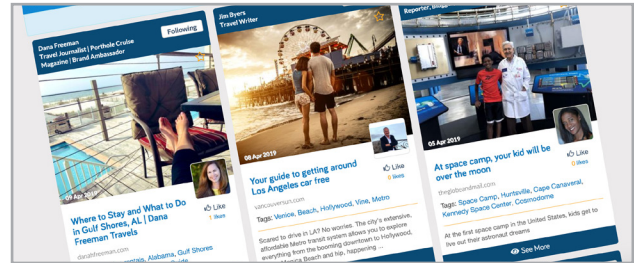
Dana Freeman
Travel Journalist | Porthole Cruise Magazine | Brand Ambassador
Following

09 Apr 2019

Where to Stay and What to Do in Gulf Shores, AL | Dana Freeman Travels

danafreeman.com

Like
1 likes

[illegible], Alabama, Gulf Shores

Jim Byers
Travel Writer

08 Apr 2019

Your guide to getting around Los Angeles car free

vancouversun.com

Like
0 likes

Tags: Venice, Beach, Hollywood, Vine, Metro

Scared to drive in LA? No worries. The city's extensive, affordable Metro transit system allows you to explore everything from the booming downtown to Hollywood, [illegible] Monica Beach and hip, happening ...

Reporter, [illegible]

05 Apr 2019

At space camp, your kid will be over the moon

theglobeandmail.com

Like
0 likes

Tags: Space Camp, Huntsville, Cape Canaveral, Kennedy Space Center, Cosmodome

At the first space camp in the United States, kids get to live out their astronaut dreams

See More